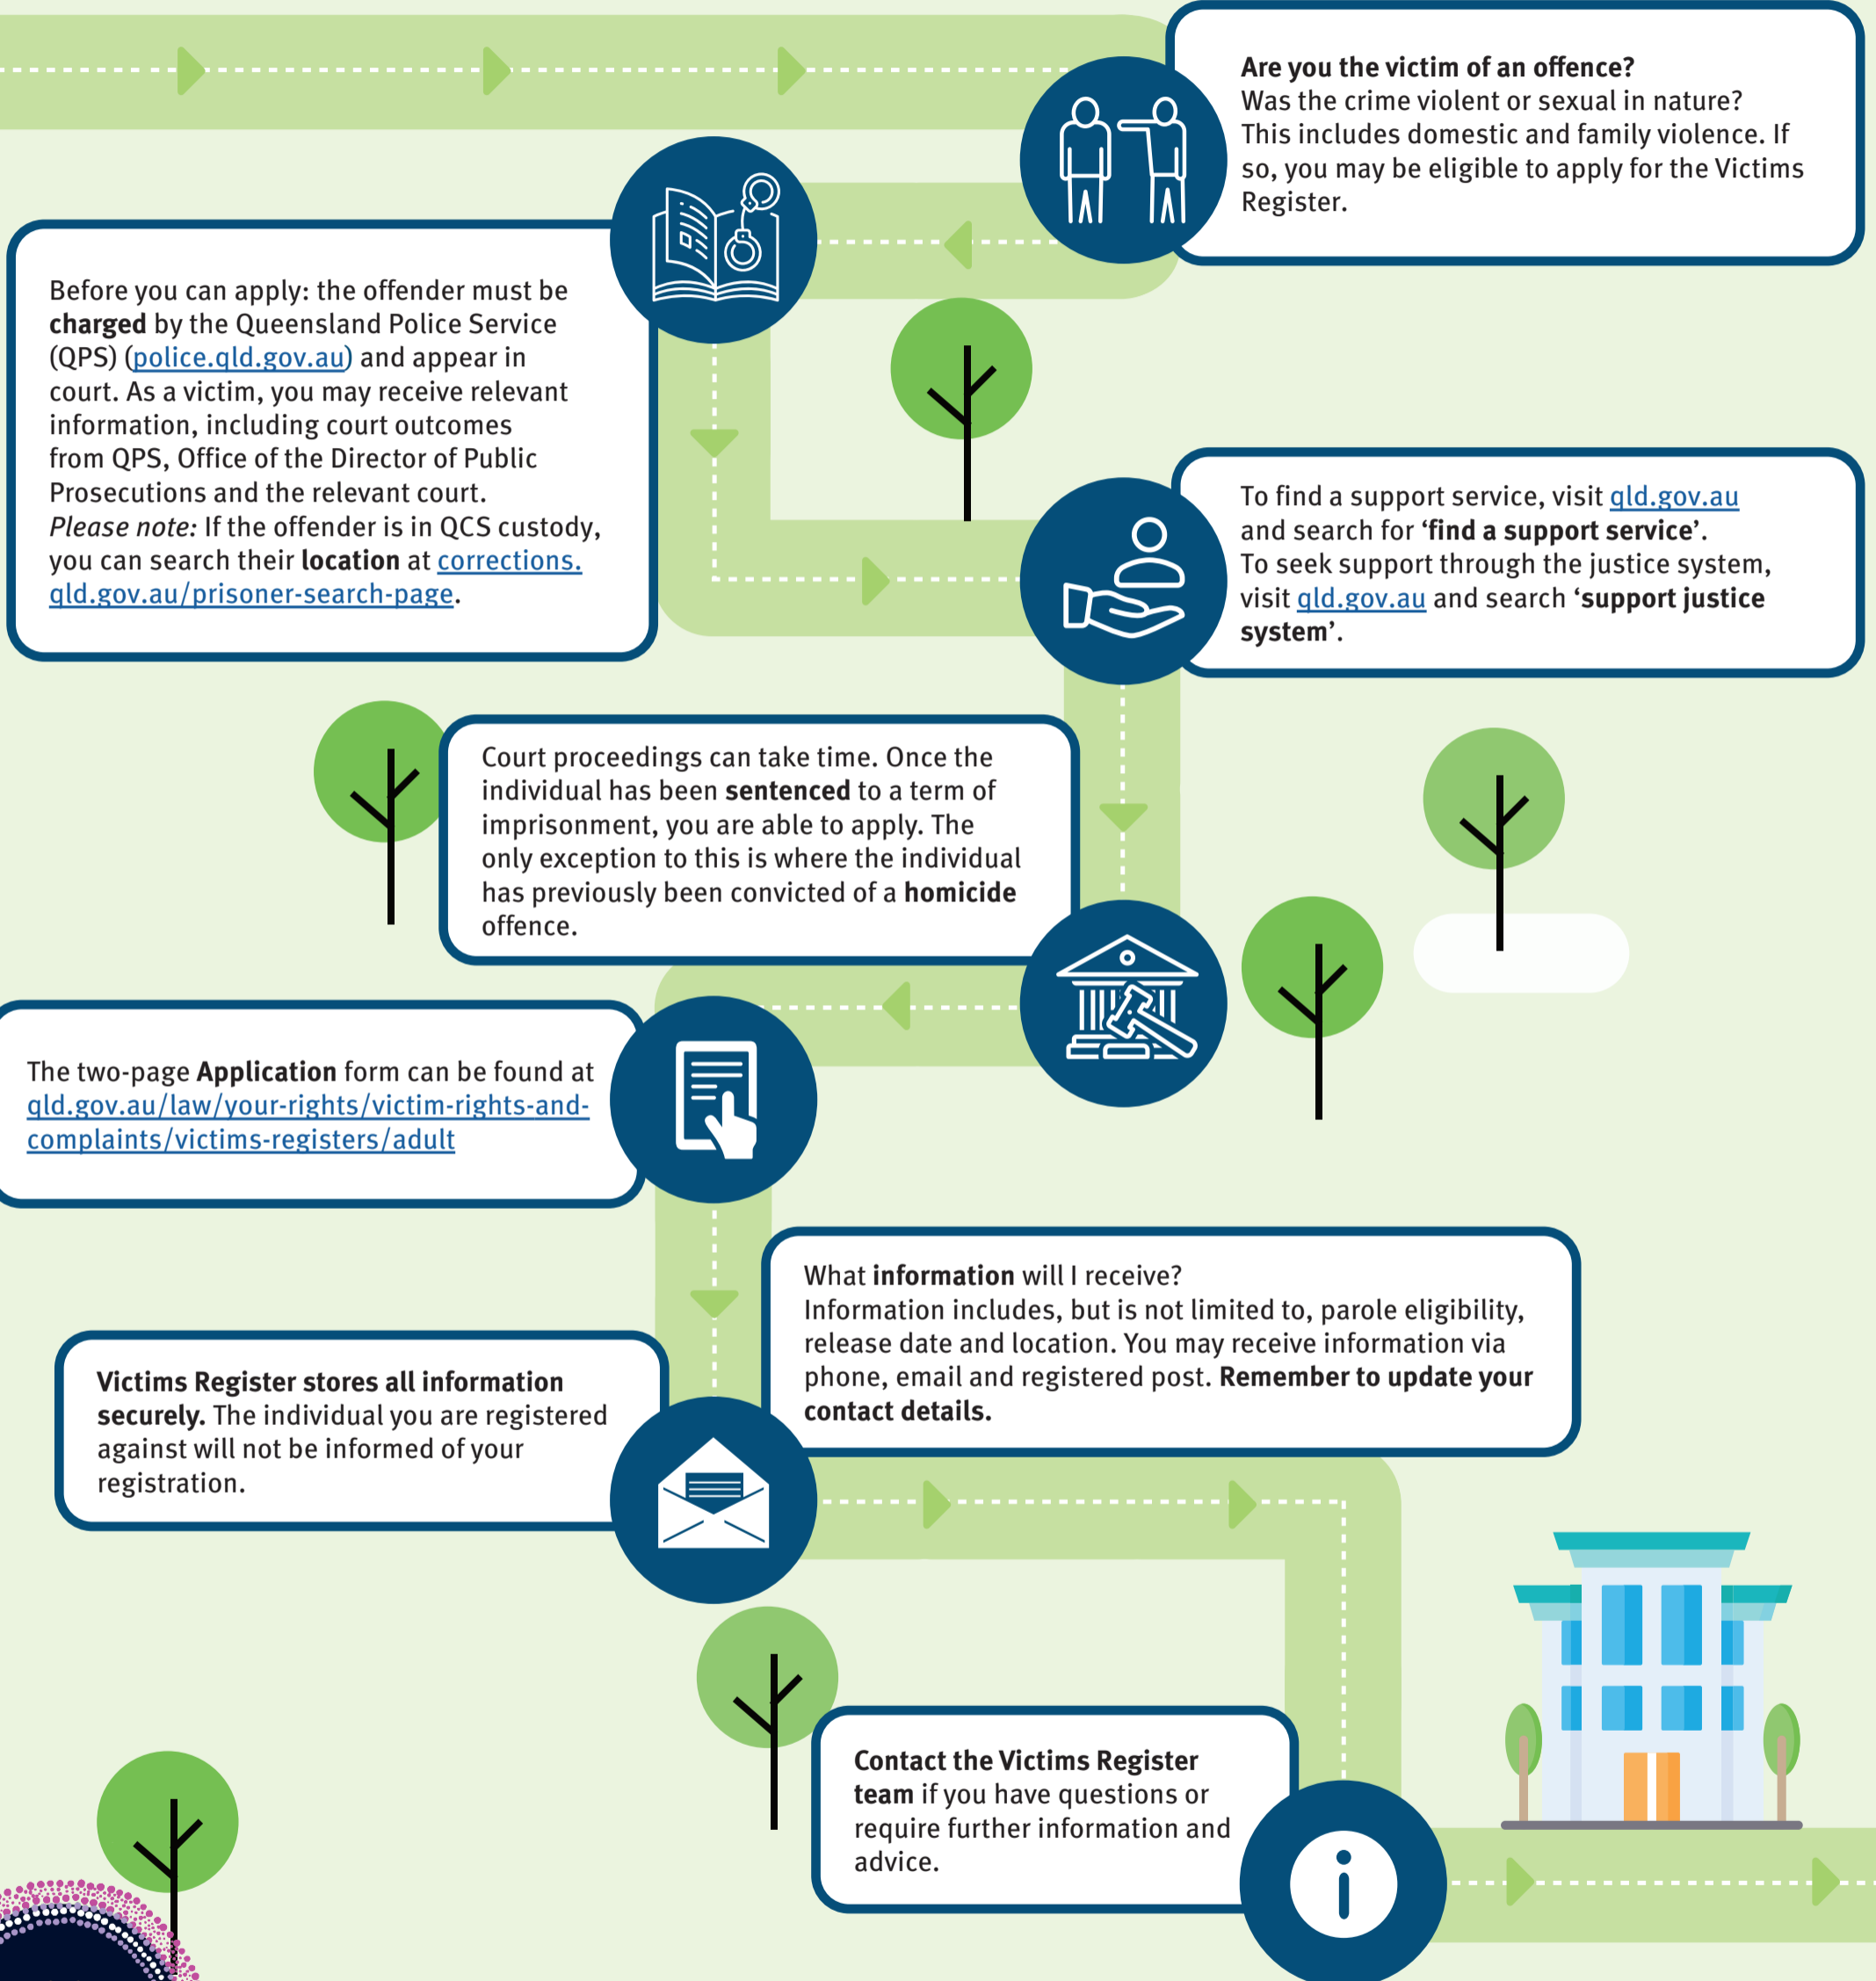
**Are you the victim of an offence?**
Was the crime violent or sexual in nature? This includes domestic and family violence. If so, you may be eligible to apply for the Victims Register.

Before you can apply: the offender must be **charged** by the Queensland Police Service (QPS) (police.qld.gov.au) and appear in court. As a victim, you may receive relevant information, including court outcomes from QPS, Office of the Director of Public Prosecutions and the relevant court.
*Please note:* If the offender is in QCS custody, you can search their **location** at corrections.qld.gov.au/prisoner-search-page.

To find a support service, visit qld.gov.au and search for **'find a support service'**.
To seek support through the justice system, visit qld.gov.au and search **'support justice system'**.

Court proceedings can take time. Once the individual has been **sentenced** to a term of imprisonment, you are able to apply. The only exception to this is where the individual has previously been convicted of a **homicide** offence.

The two-page **Application** form can be found at qld.gov.au/law/your-rights/victim-rights-and-complaints/victims-registers/adult

What **information** will I receive?
Information includes, but is not limited to, parole eligibility, release date and location. You may receive information via phone, email and registered post. **Remember to update your contact details.**

**Victims Register stores all information securely.** The individual you are registered against will not be informed of your registration.

**Contact the Victims Register team** if you have questions or require further information and advice.